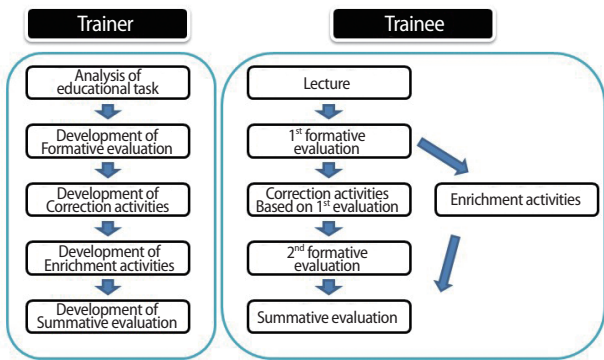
Trainer

Analysis of educational task

Development of Formative evaluation

Development of Correction activities

Development of Enrichment activities

Development of Summative evaluation

Trainee

Lecture

1$^{st}$ formative evaluation

Correction activities Based on 1$^{st}$ evaluation

2$^{nd}$ formative evaluation

Summative evaluation

Enrichment activities